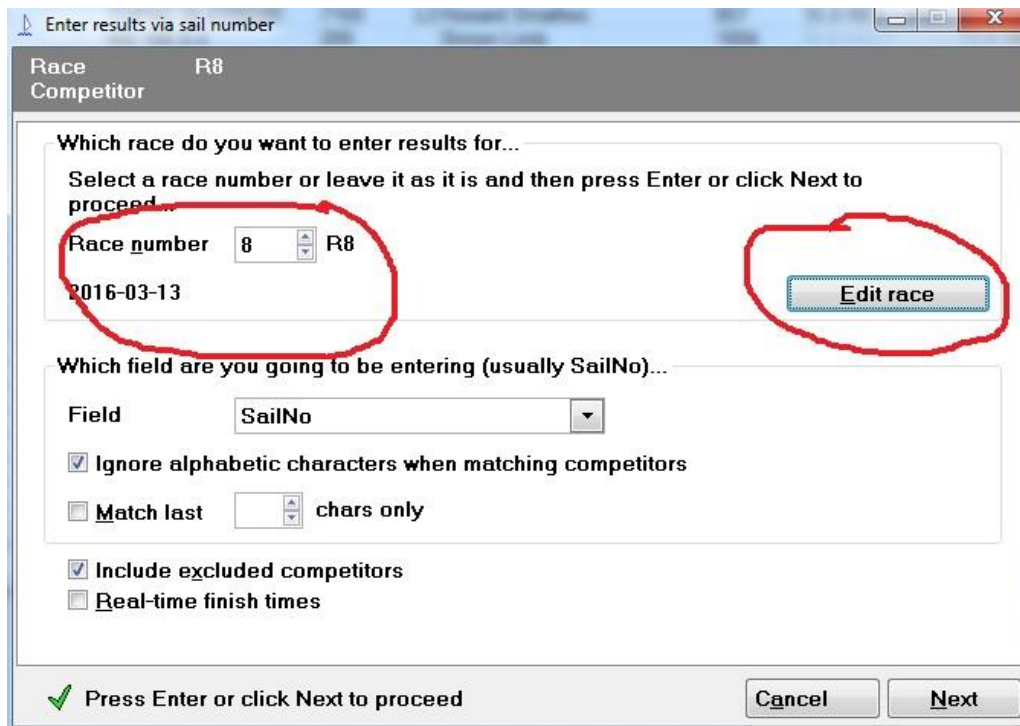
Enter results via sail number

Race R8
Competitor

Which race do you want to enter results for...

Select a race number or leave it as it is and then press Enter or click Next to proceed...

Race number 8 R8

2016-03-13

Edit race

Which field are you going to be entering (usually SailNo)...

Field SailNo

Ignore alphabetic characters when matching competitors

Match last chars only

Include excluded competitors

Real-time finish times

Press Enter or click Next to proceed

Cancel

Next